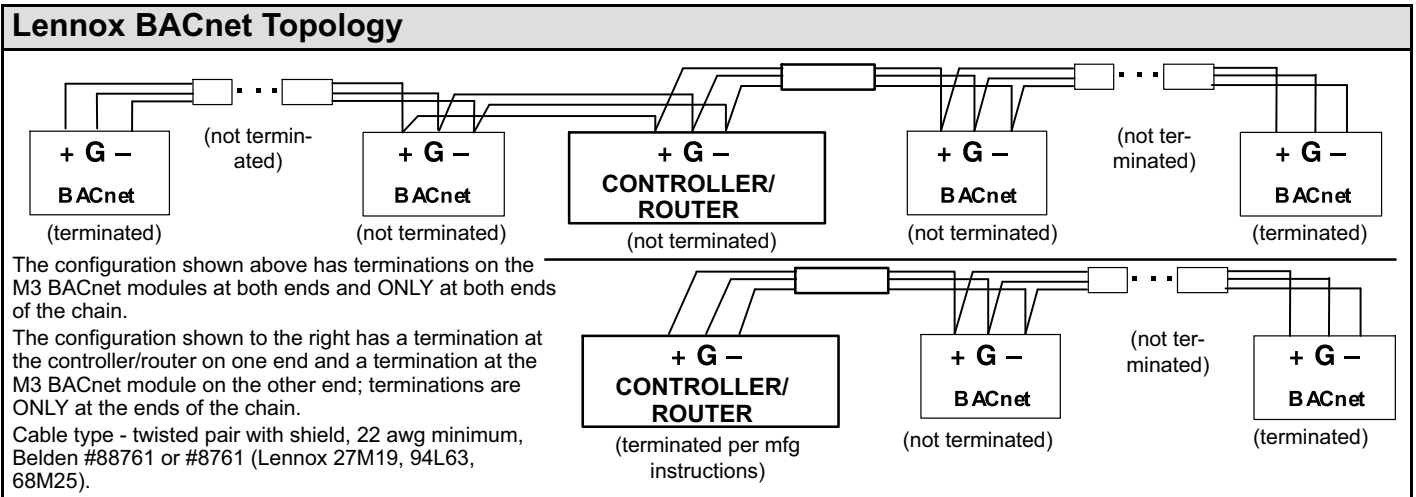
Lennox BACnet Topology

+ G –
BACnet
(terminated)

(not terminated)

+ G –
BACnet
(not terminated)

+ G –
CONTROLLER/ ROUTER
(not terminated)

+ G –
BACnet
(not terminated)

(not terminated)

+ G –
BACnet
(terminated)

The configuration shown above has terminations on the M3 BACnet modules at both ends and ONLY at both ends of the chain.

The configuration shown to the right has a termination at the controller/router on one end and a termination at the M3 BACnet module on the other end; terminations are ONLY at the ends of the chain.

Cable type - twisted pair with shield, 22 awg minimum, Belden #88761 or #8761 (Lennox 27M19, 94L63, 68M25).

+ G –
CONTROLLER/ ROUTER
(terminated per mfg instructions)

+ G –
BACnet
(not terminated)

(not terminated)

+ G –
BACnet
(terminated)